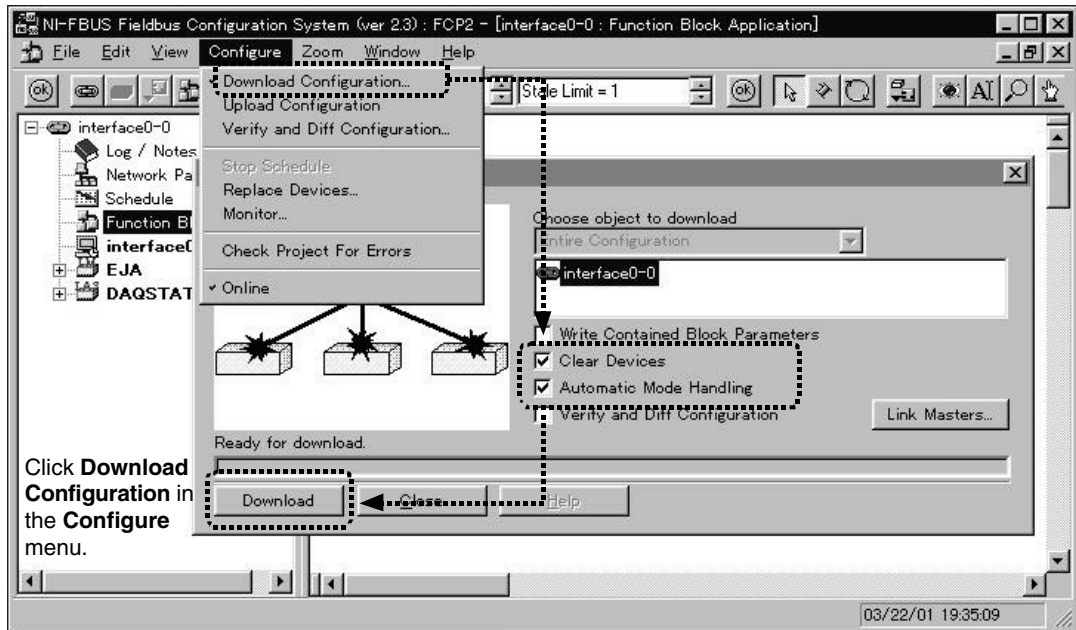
NI-FBUS Fieldbus Configuration System (ver 2.3) : FCP2 - [interface0-0 : Function Block Application]

File Edit View Configure Zoom Window Help

Download Configuration...
Upload Configuration
Verify and Diff Configuration...
Stop Schedule
Replace Devices...
Monitor...
Check Project For Errors
Online

Stale Limit = 1

interface0-0
Log / Notes
Network Pa
Schedule
Function B
interface0
EJA
DAQSTAT

Choose object to download
Entire Configuration
interface0-0
Write Contained Block Parameters
Clear Devices
Automatic Mode Handling
Verify and Diff Configuration
Link Masters...
Ready for download.
Download
Close
Help

Click **Download Configuration** in the **Configure** menu.

03/22/01 19:35:09